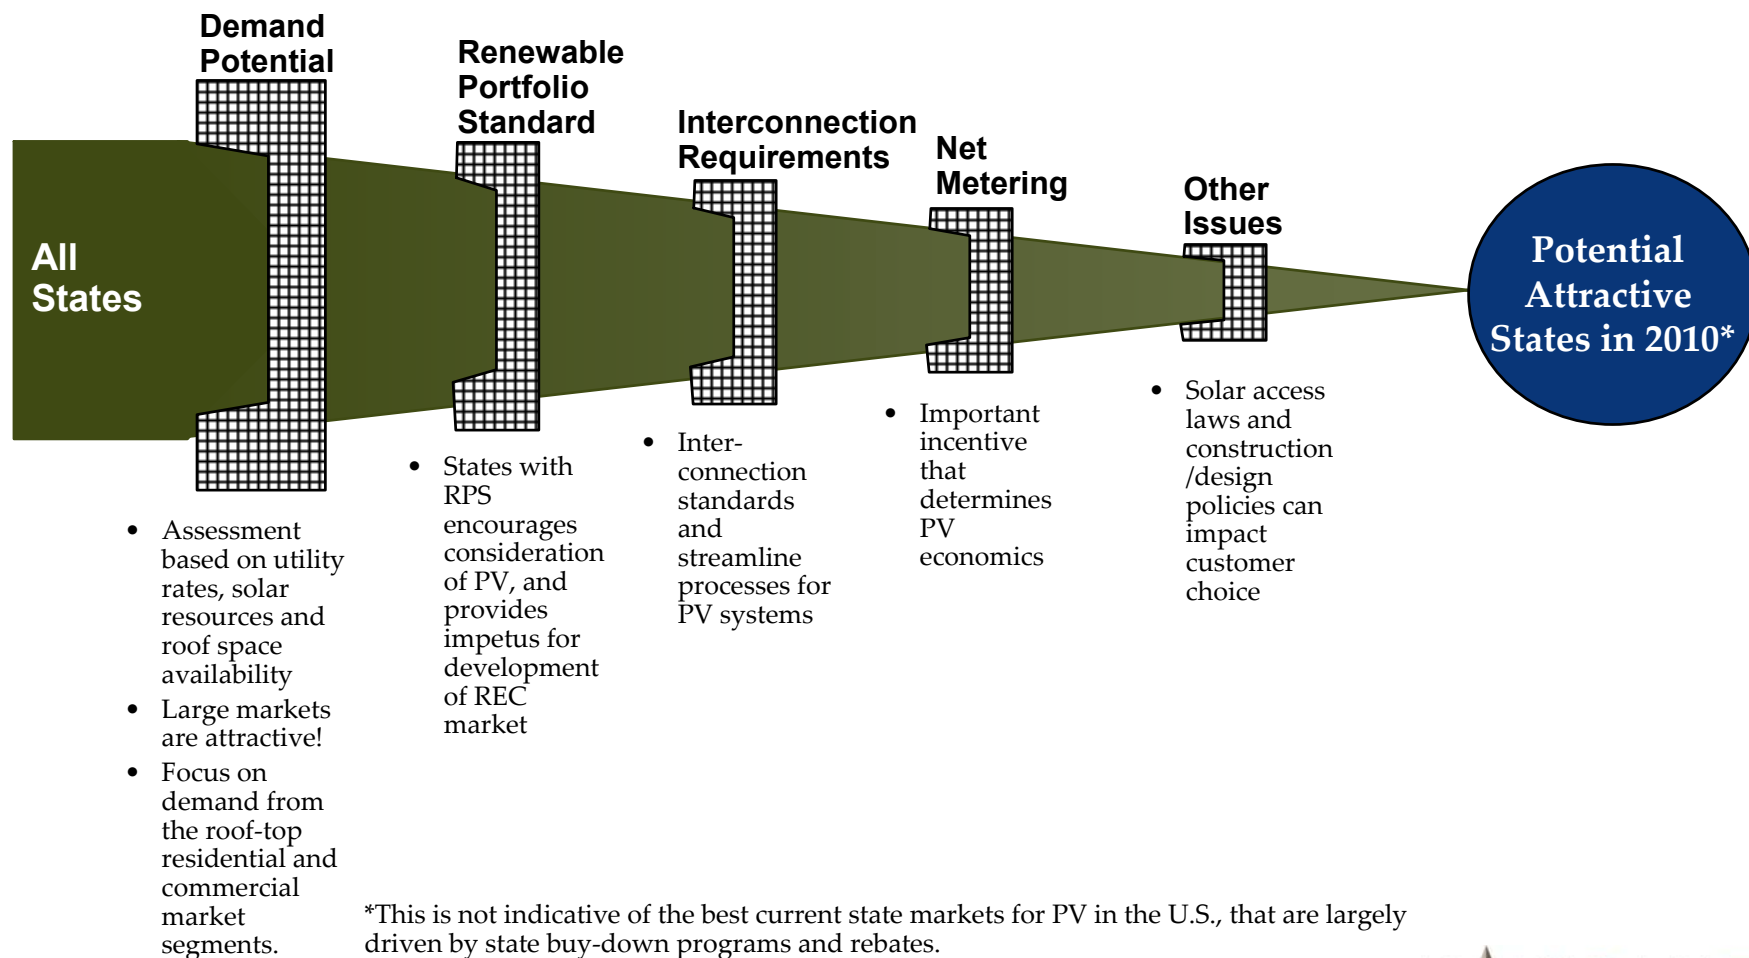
All States

Demand Potential

Renewable Portfolio Standard

Interconnection Requirements

Net Metering

Other Issues

Potential Attractive States in 2010*

- Assessment based on utility rates, solar resources and roof space availability
- Large markets are attractive!
- Focus on demand from the roof-top residential and commercial market segments.

- States with RPS encourages consideration of PV, and provides impetus for development of REC market

- Interconnection standards and streamline processes for PV systems

- Important incentive that determines PV economics

- Solar access laws and construction /design policies can impact customer choice

*This is not indicative of the best current state markets for PV in the U.S., that are largely driven by state buy-down programs and rebates.